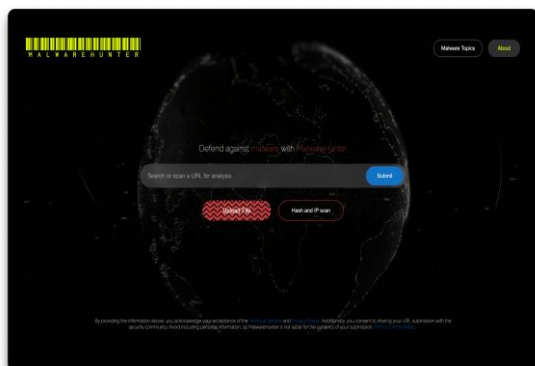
MALWAREHUNTER

Malware Topics

About

Defend against malware with MalwareHunter

Search or scan a URL for analysis

Submit

Upload File

Hash and IP scan

By providing the information above, you acknowledge your acceptance of the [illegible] and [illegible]. Additionally, you consent to sharing your URL submission with the security community. Avoid including personal information, as MalwareHunter is not liable for the contents of your submission. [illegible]